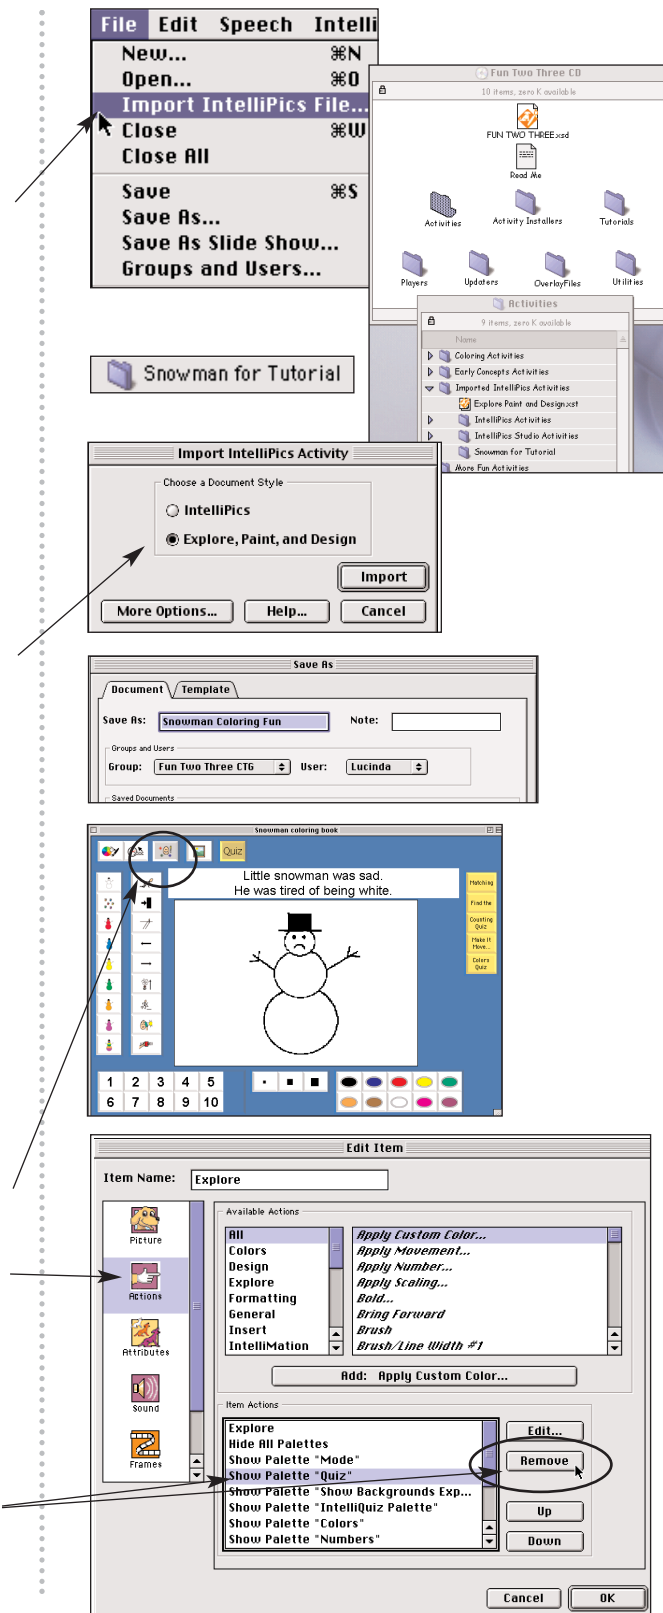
File Edit Speech Intelli
New... ⌘N
Open... ⌘O
Import IntelliPics File...
Close ⌘W
Close All
Save ⌘S
Save As...
Save As Slide Show...
Groups and Users...

Fun Two Three CD
10 items, zero K available
FUN TWO THREE.xsd
Read Me
Activities
Activity Installers
Tutorials
Players
Updaters
OverlayFiles
Utilities

Activities
9 items, zero K available
Name
Coloring Activities
Early Concepts Activities
Imported IntelliPics Activities
Explore Paint and Design.xst
IntelliPics Activities
IntelliPics Studio Activities
Snowman for Tutorial
More Fun Activities

Snowman for Tutorial

Import IntelliPics Activity
Choose a Document Style
IntelliPics
Explore, Paint, and Design
Import
More Options...
Help...
Cancel

Save As
Document
Template
Save As: Snowman Coloring Fun
Note:
Groups and Users
Group: Fun Two Three CT6
User: Lucinda
Saved Documents

Snowman coloring book
Quiz
Little snowman was sad.
He was tired of being white.
Matching
Find the
Counting Quiz
Make it Move...
Colors Quiz
1 2 3 4 5
6 7 8 9 10

Edit Item
Item Name: Explore
Picture
Actions
Attributes
Sound
Frames
Available Actions
All
Colors
Design
Explore
Formatting
General
Insert
IntelliMation
Apply Custom Color...
Apply Movement...
Apply Number...
Apply Scaling...
Bold...
Bring Forward
Brush
Brush/Line Width #1
Add: Apply Custom Color...
Item Actions
Explore
Hide All Palettes
Show Palette "Mode"
Show Palette "Quiz"
Show Palette "Show Backgrounds Exp...
Show Palette "IntelliQuiz Palette"
Show Palette "Colors"
Show Palette "Numbers"
Edit...
Remove
Up
Down
Cancel
OK